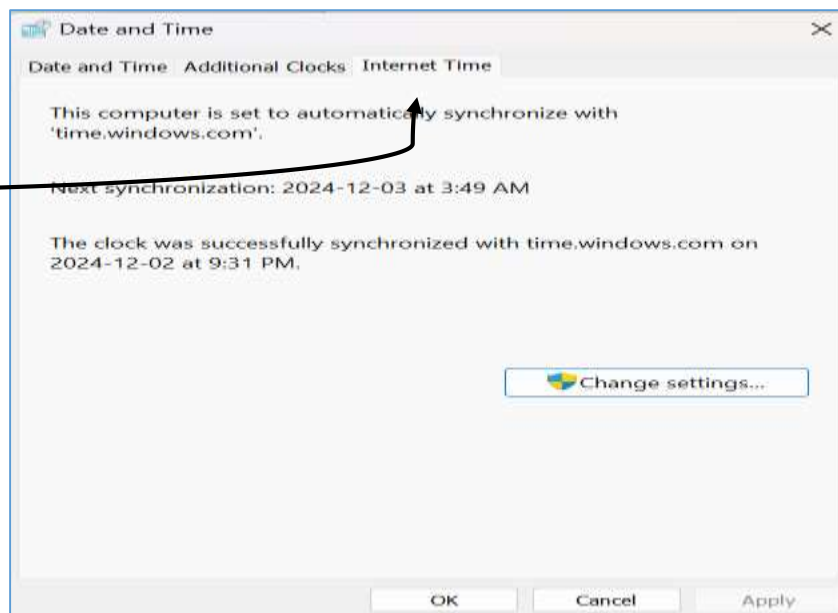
Date and Time

Date and Time | Additional Clocks | Internet Time

This computer is set to automatically synchronize with 'time.windows.com'.

Next synchronization: 2024-12-03 at 3:49 AM

The clock was successfully synchronized with time.windows.com on 2024-12-02 at 9:31 PM.

Change settings...

OK | Cancel | Apply